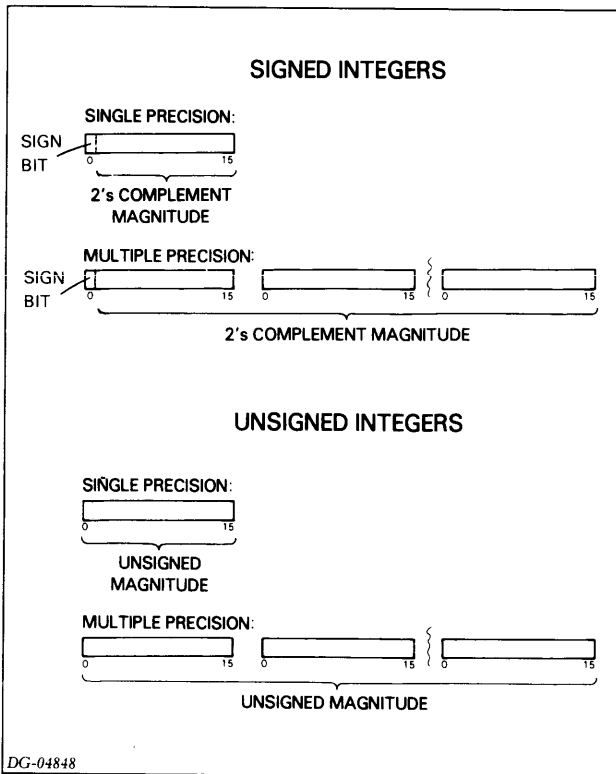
SIGNED INTEGERS

SINGLE PRECISION:

SIGN BIT

0 15

2's COMPLEMENT MAGNITUDE

MULTIPLE PRECISION:

SIGN BIT

0 15 0 15 0 15

2's COMPLEMENT MAGNITUDE

UNSIGNED INTEGERS

SINGLE PRECISION:

0 15

UNSIGNED MAGNITUDE

MULTIPLE PRECISION:

0 15 0 15 0 15

UNSIGNED MAGNITUDE

DG-04848